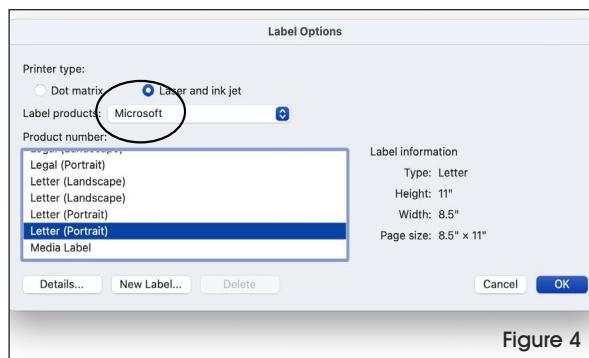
Label Options

Printer type:

Dot matrix

Laser and ink jet

Label products: Microsoft

Product number:

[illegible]

Legal (Portrait)

Letter (Landscape)

Letter (Landscape)

Letter (Portrait)

Letter (Portrait)

Media Label

Label information

Type: Letter

Height: 11"

Width: 8.5"

Page size: 8.5" × 11"

Details...

New Label...

Delete

Cancel

OK

Figure 4